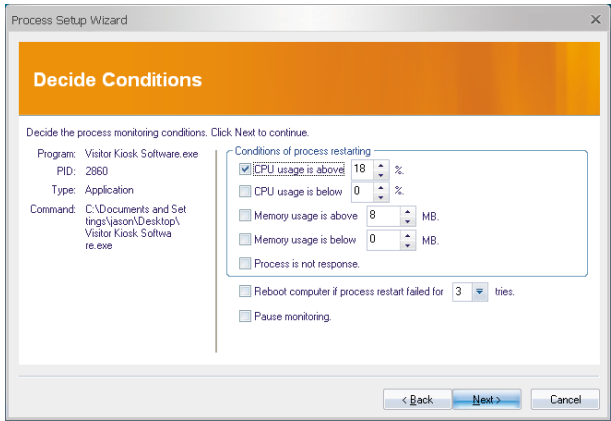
Process Setup Wizard

Decide Conditions

Decide the process monitoring conditions. Click Next to continue.

Program: Visitor Kiosk Software.exe
PID: 2860
Type: Application
Command: C:\Documents and Settings\jason\Desktop\Visitor Kiosk Software.exe

Conditions of process restarting
CPU usage is above 18 %.
CPU usage is below 0 %.
Memory usage is above 8 MB.
Memory usage is below 0 MB.
Process is not response.

Reboot computer if process restart failed for 3 tries.
Pause monitoring.

< Back Next > Cancel